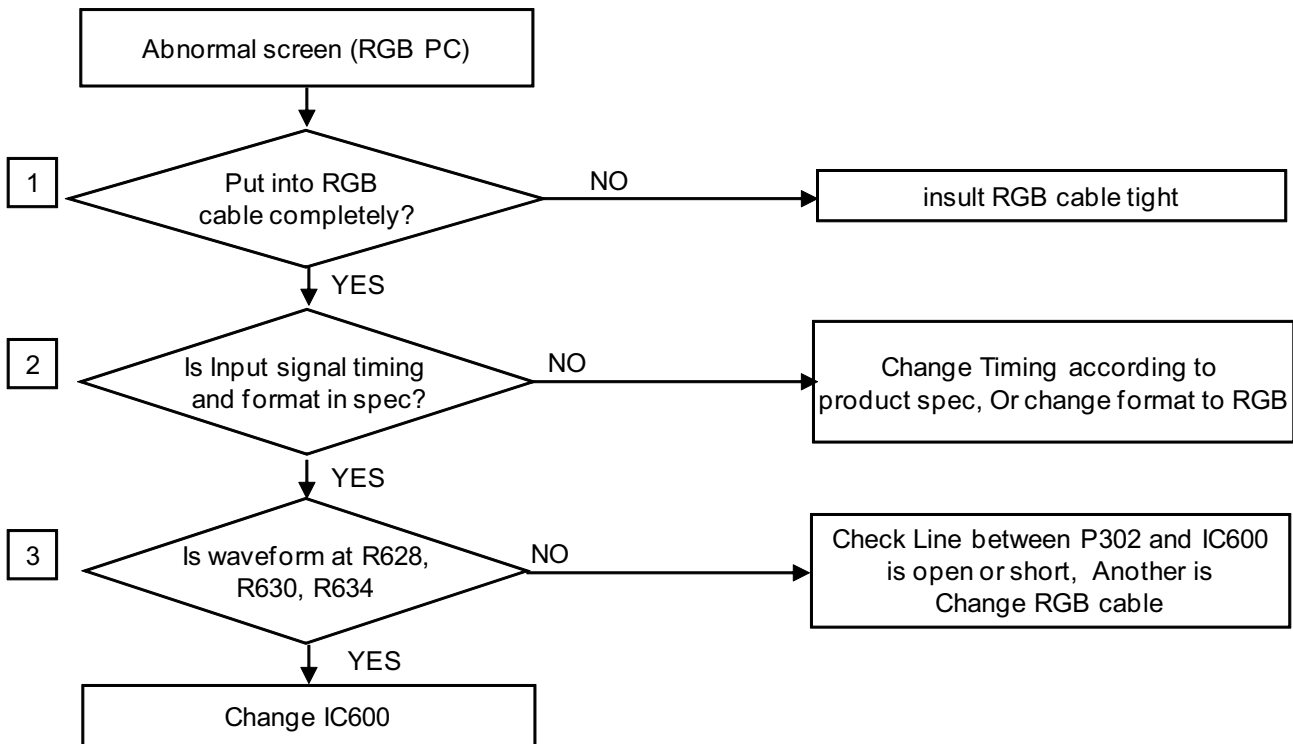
Abnormal screen (RGB PC)

1

Put into RGB cable completely?

NO

insult RGB cable tight

YES

2

Is Input signal timing and format in spec?

NO

Change Timing according to product spec, Or change format to RGB

YES

3

Is waveform at R628, R630, R634

NO

Check Line between P302 and IC600 is open or short, Another is Change RGB cable

YES

Change IC600